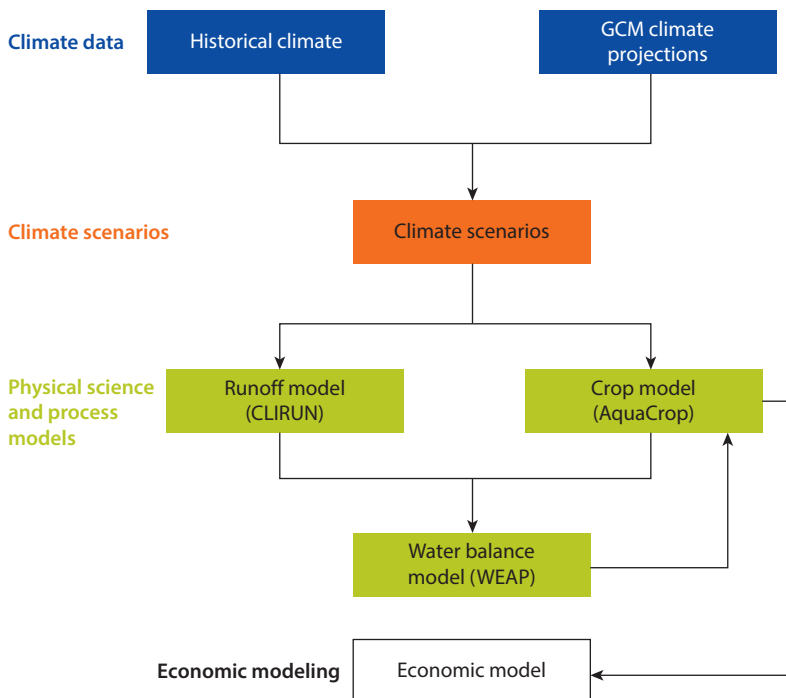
Climate data

Historical climate

GCM climate projections

Climate scenarios

Climate scenarios

Physical science and process models

Runoff model (CLIRUN)

Crop model (AquaCrop)

Water balance model (WEAP)

Economic modeling

Economic model